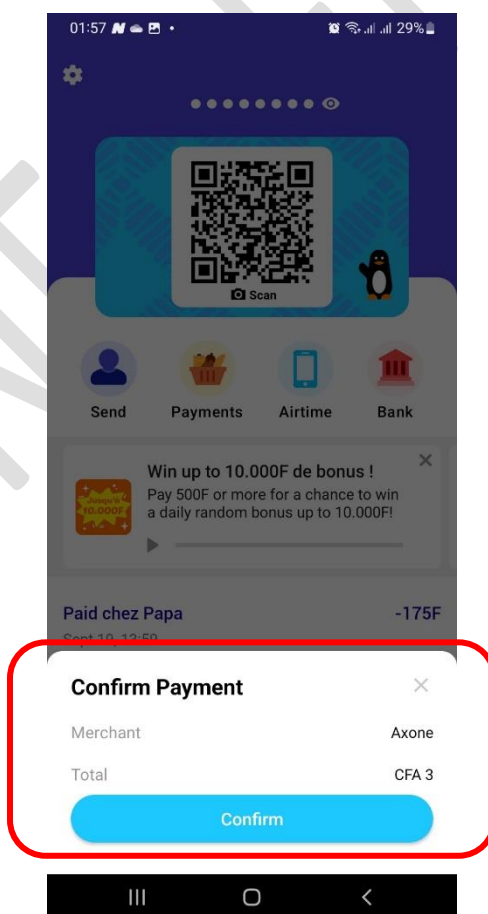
01:57 29%

••••••••

Scan

Send

Payments

Airtime

Bank

Win up to 10.000F de bonus !

Pay 500F or more for a chance to win a daily random bonus up to 10.000F!

Jusqu'à 10.000F

Paid chez Papa

-175F

Sept 10, 12:59

Confirm Payment

Merchant

Axone

Total

CFA 3

Confirm